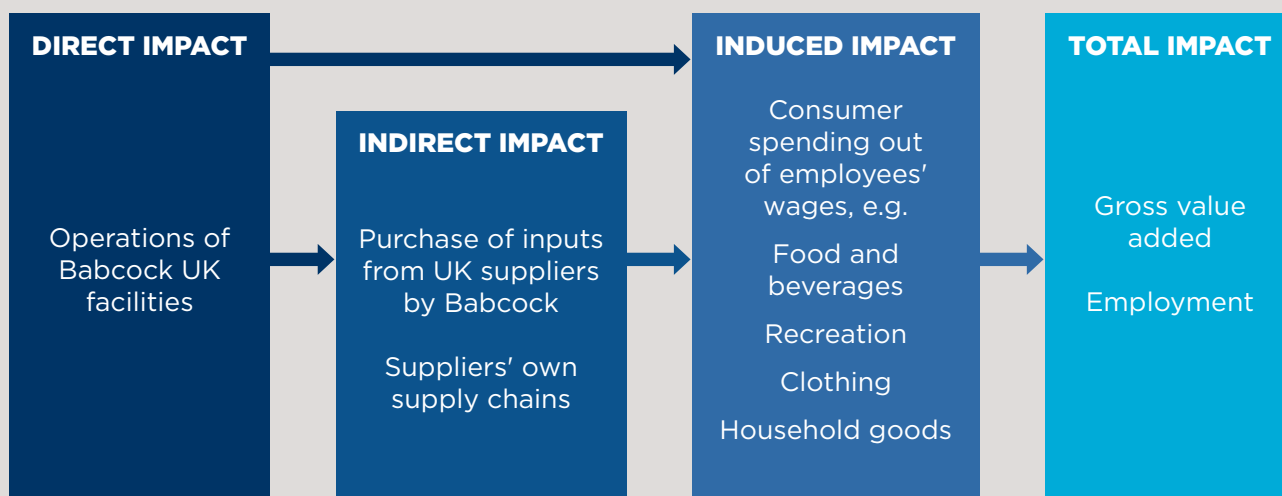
DIRECT IMPACT

Operations of Babcock UK facilities

INDIRECT IMPACT

Purchase of inputs from UK suppliers by Babcock

Suppliers' own supply chains

INDUCED IMPACT

Consumer spending out of employees' wages, e.g.

Food and beverages

Recreation

Clothing

Household goods

TOTAL IMPACT

Gross value added

Employment